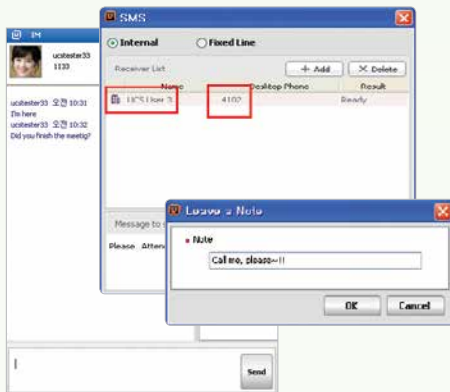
IM

ucstester33
1133

ucstester33 오전 10:31
I'm here
ucstester33 오전 10:32
Did you finish the meetig?

Send

SMS

Internal
Fixed Line

Receiver List
+ Add
✕ Delete

| Name | Desktop Phone | Result |
|---|---|---|
| UCS User 3 | 4102 | Ready |

Message to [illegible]

Please Atten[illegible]

Leave a Note

Note

Call me, please~!!

OK
Cancel